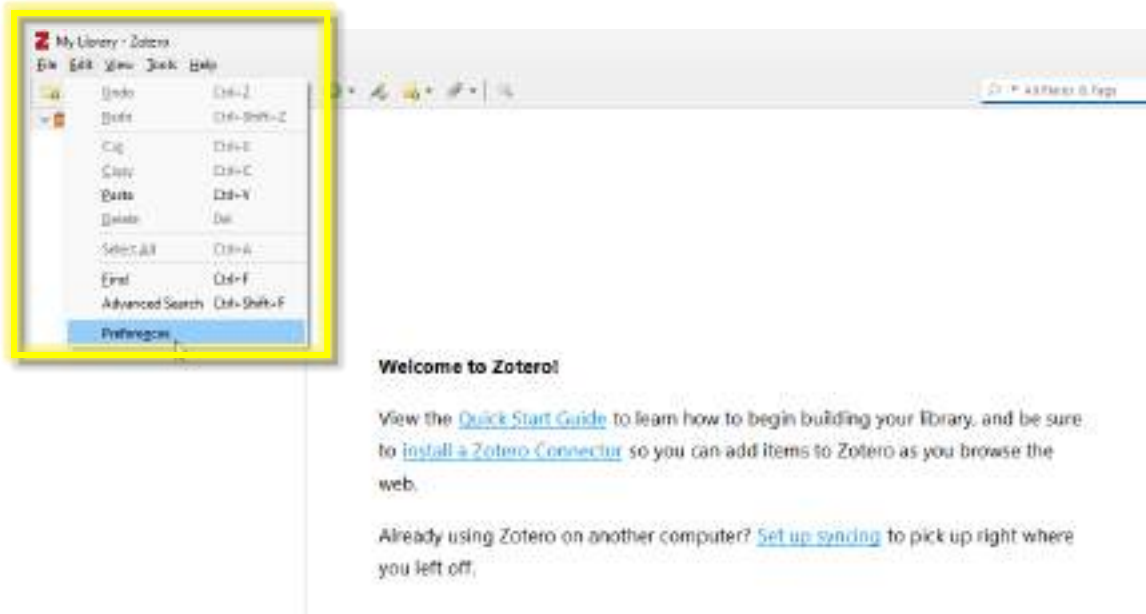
My Library - Zotero
File Edit View Tools Help

Undo Ctrl+Z
Redo Ctrl+Shift+Z
Cut Ctrl+X
Copy Ctrl+C
Paste Ctrl+V
Delete Del
Select All Ctrl+A
Find Ctrl+F
Advanced Search Ctrl+Shift+F
Preferences

All Fields & Tags

Welcome to Zotero!

View the Quick Start Guide to learn how to begin building your library, and be sure to install a Zotero Connector so you can add items to Zotero as you browse the web.

Already using Zotero on another computer? Set up syncing to pick up right where you left off.